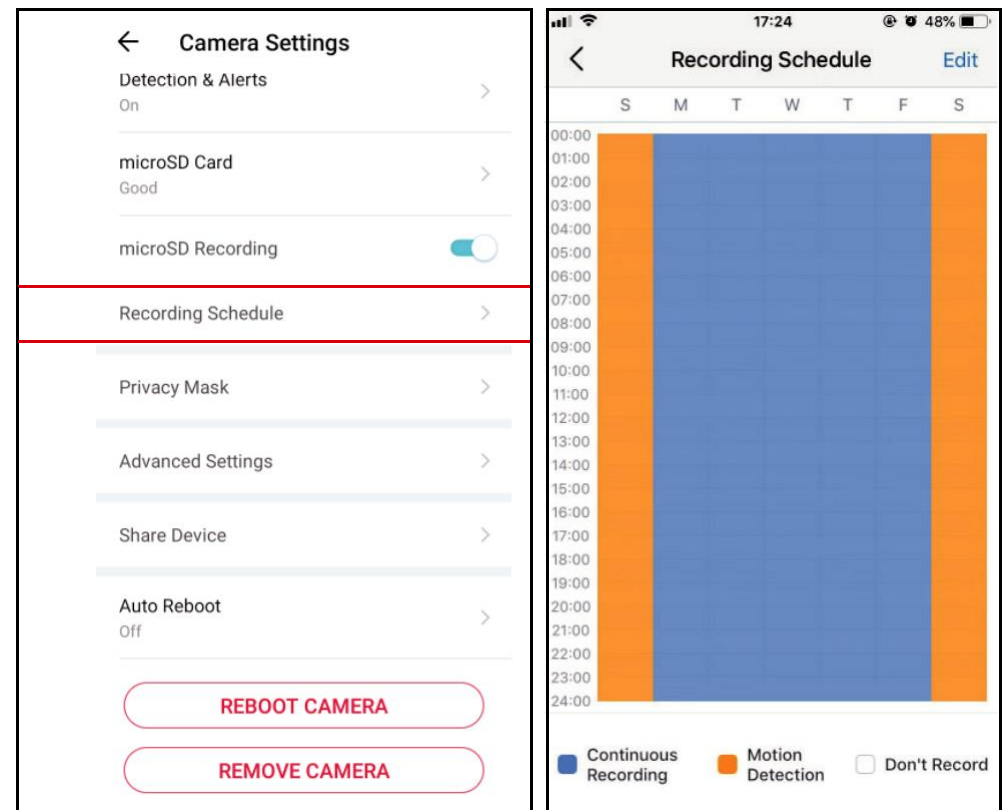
Camera Settings

Detection & Alerts
On

microSD Card
Good

microSD Recording

Recording Schedule

Privacy Mask

Advanced Settings

Share Device

Auto Reboot
Off

REBOOT CAMERA

REMOVE CAMERA

17:24 48%

Recording Schedule Edit

S M T W T F S

00:00
01:00
02:00
03:00
04:00
05:00
06:00
07:00
08:00
09:00
10:00
11:00
12:00
13:00
14:00
15:00
16:00
17:00
18:00
19:00
20:00
21:00
22:00
23:00
24:00

Continuous Recording

Motion Detection

Don't Record